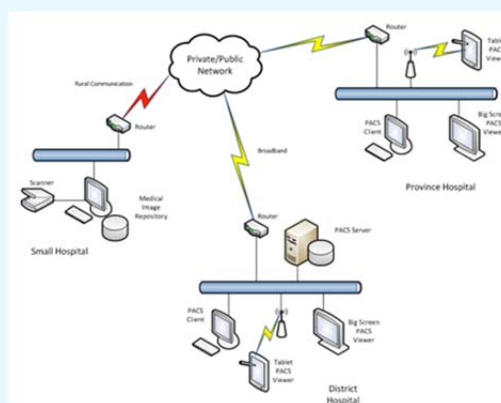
Private/Public Network

Rural Communication

Router

Broadband

Router

Tablet PAC Viewe

PACS Client

Big Scre PACS Viewe

Province Hospital

Router

Scanner

Medical Image Repository

Small Hospital

Router

PACS Server

PACS Client

Tablet PACS Viewer

Big Screen PACS Viewer

District Hospital